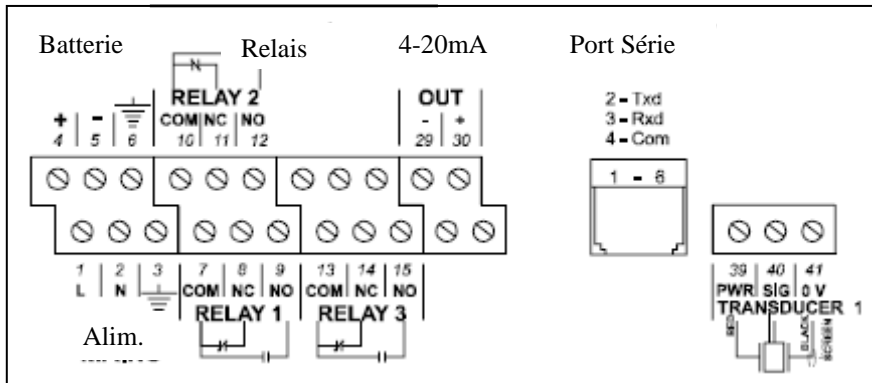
Batterie

Relais

4-20mA

Port Série

N

RELAY 2

+ 4

- 5

6

COM 10

NC 11

NO 12

OUT

- 29

+ 30

2 - Txd
3 - Rxd
4 - Com

1 - 6

1 L

2 N

3

7 COM

8 NC

9 NO

13 COM

14 NC

15 NO

RELAY 1

RELAY 3

39 PWR

40 SIG

41 0 V

TRANSDUCER 1

RED

BLACK

SCREEN

Alim.

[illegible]